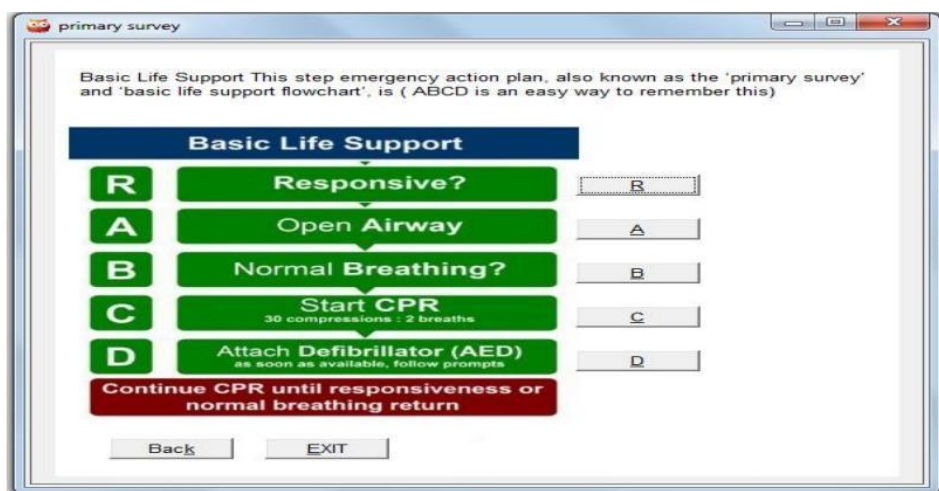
primary survey

Basic Life Support This step emergency action plan, also known as the 'primary survey' and 'basic life support flowchart', is ( ABCD is an easy way to remember this)

Basic Life Support

R Responsive?

R

A Open Airway

A

B Normal Breathing?

B

C Start CPR
30 compressions : 2 breaths

C

D Attach Defibrillator (AED)
as soon as available, follow prompts

D

Continue CPR until responsiveness or normal breathing return

Back

EXIT